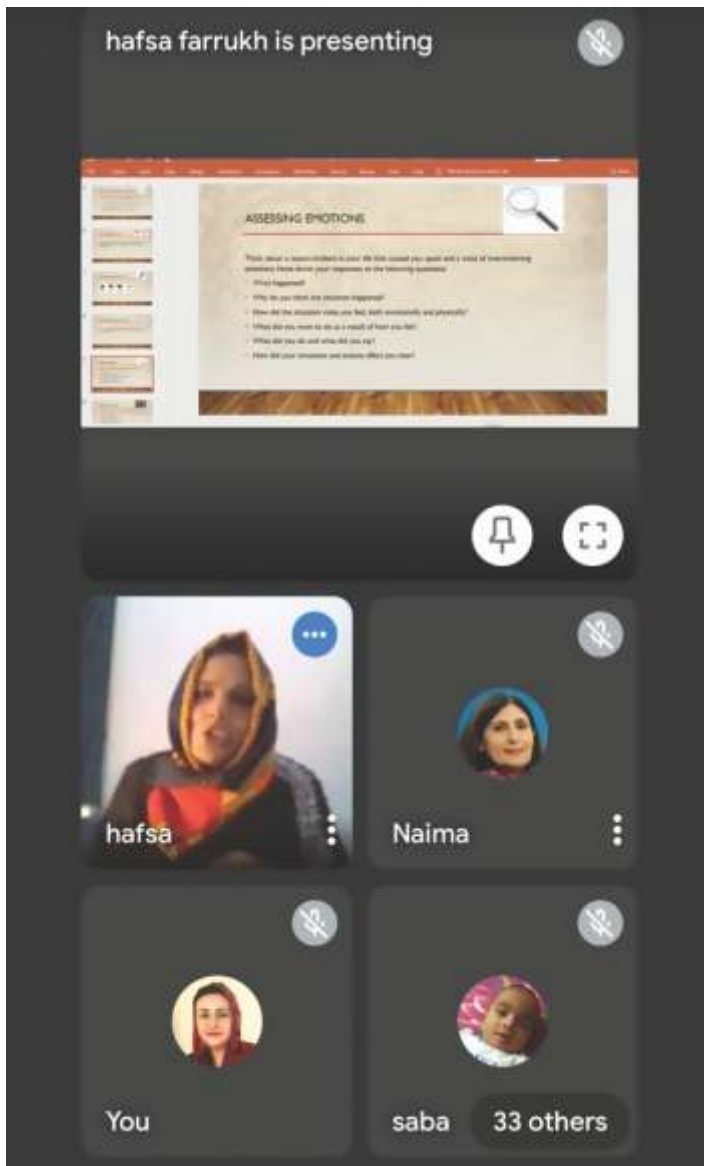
hafsa farrukh is presenting

ASSESSING EMOTIONS

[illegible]

- What happened?
- Why do you think this situation happened?
- How did the situation make you feel, both emotionally and physically?
- What did you want to do as a result of how you felt?
- What did you do and what did you say?
- How did your emotions and actions affect you later?

hafsa

Naima

You

saba

33 others